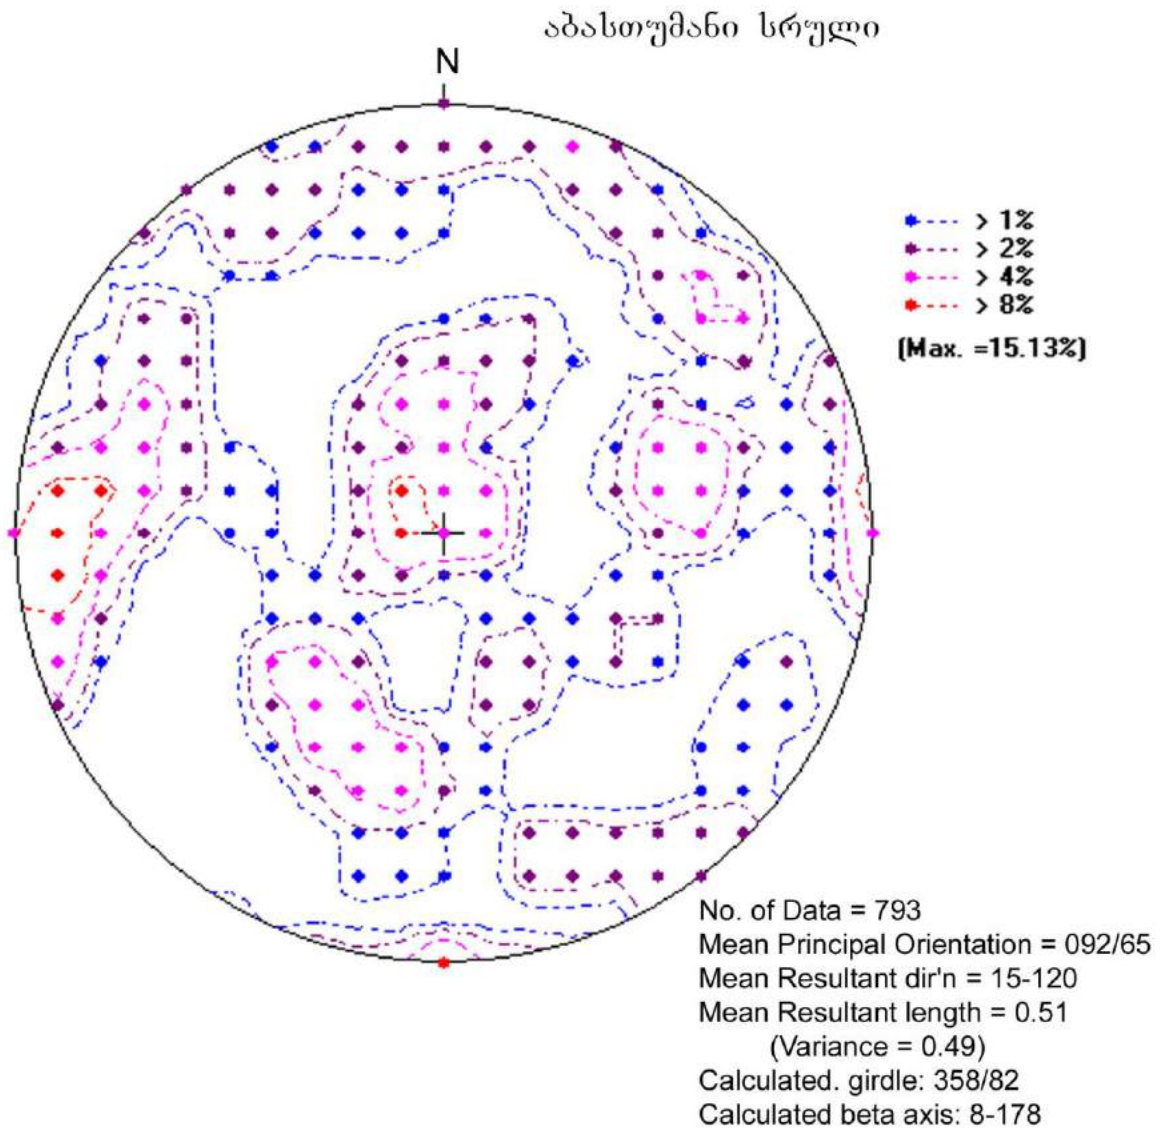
აბასთუმანი სრული

N

> 1%
> 2%
> 4%
> 8%
(Max. =15.13%)

No. of Data = 793
Mean Principal Orientation = 092/65
Mean Resultant dir'n = 15-120
Mean Resultant length = 0.51
(Variance = 0.49)
Calculated. girdle: 358/82
Calculated beta axis: 8-178